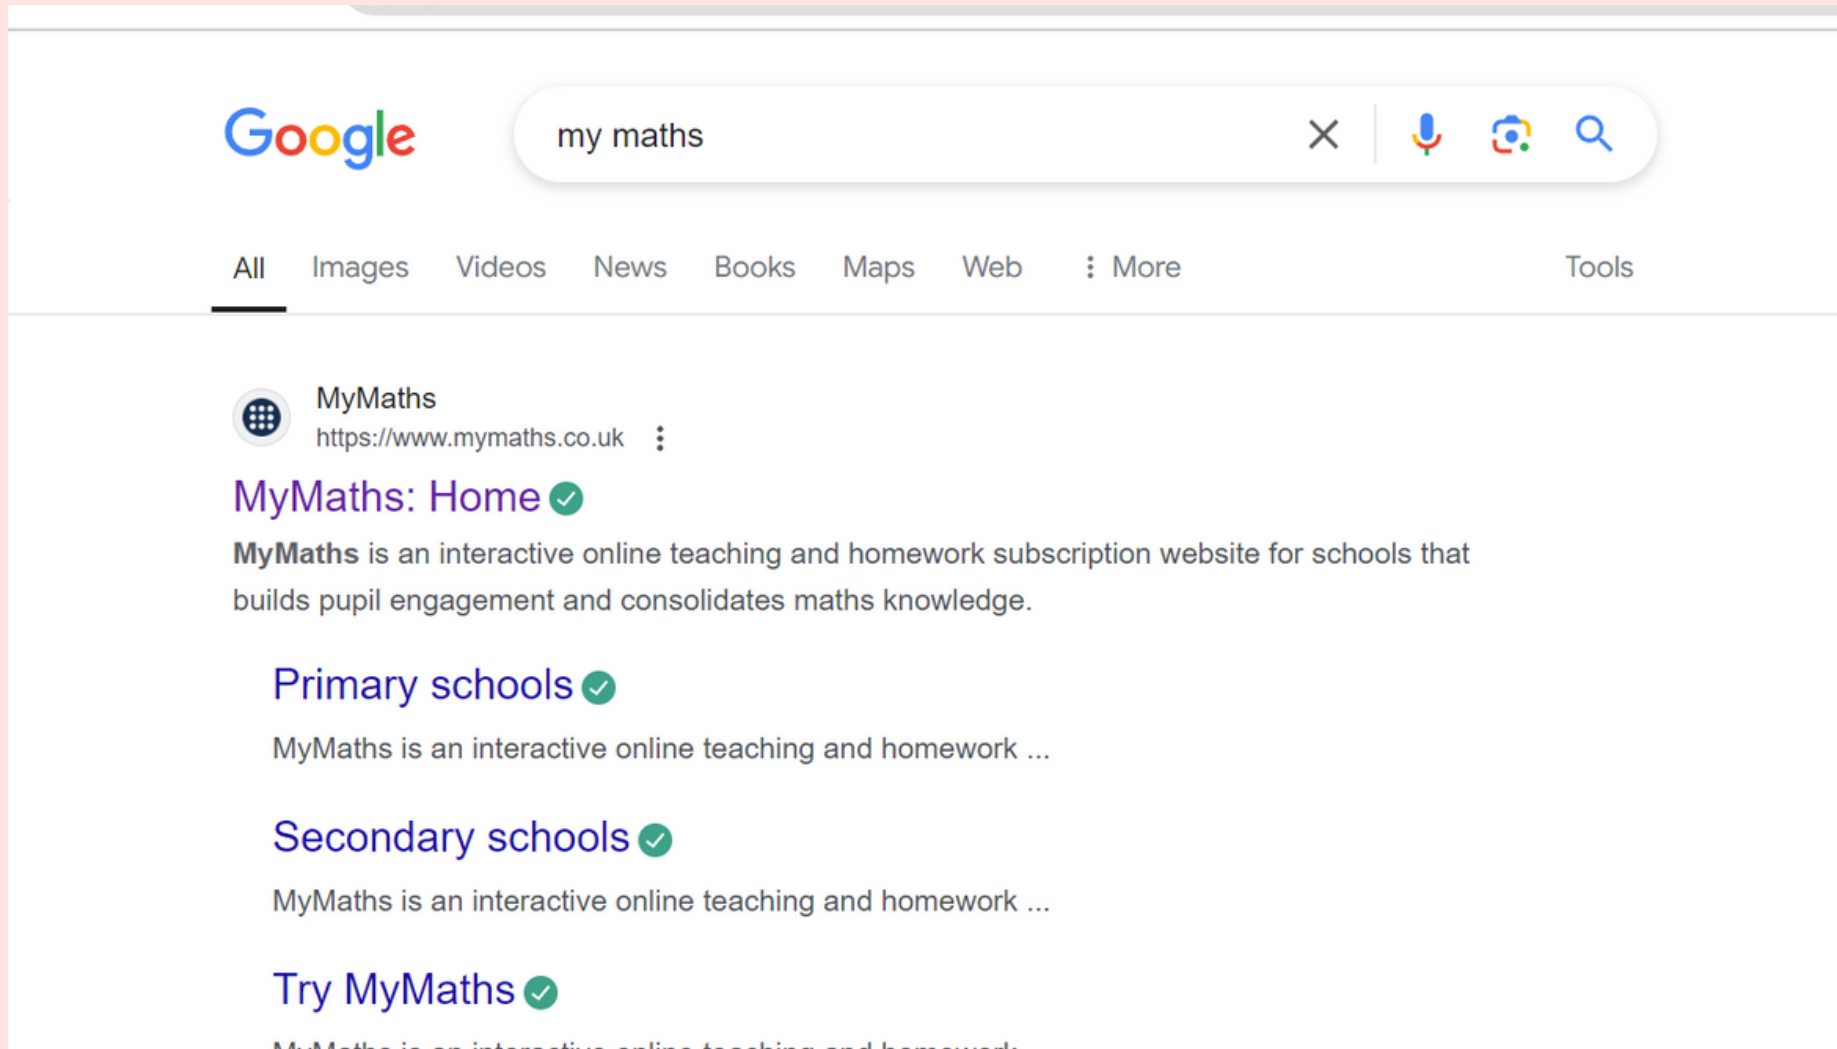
Google

my maths

All Images Videos News Books Maps Web More Tools

MyMaths
https://www.mymaths.co.uk

MyMaths: Home

**MyMaths** is an interactive online teaching and homework subscription website for schools that builds pupil engagement and consolidates maths knowledge.

Primary schools

MyMaths is an interactive online teaching and homework ...

Secondary schools

MyMaths is an interactive online teaching and homework ...

Try MyMaths

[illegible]